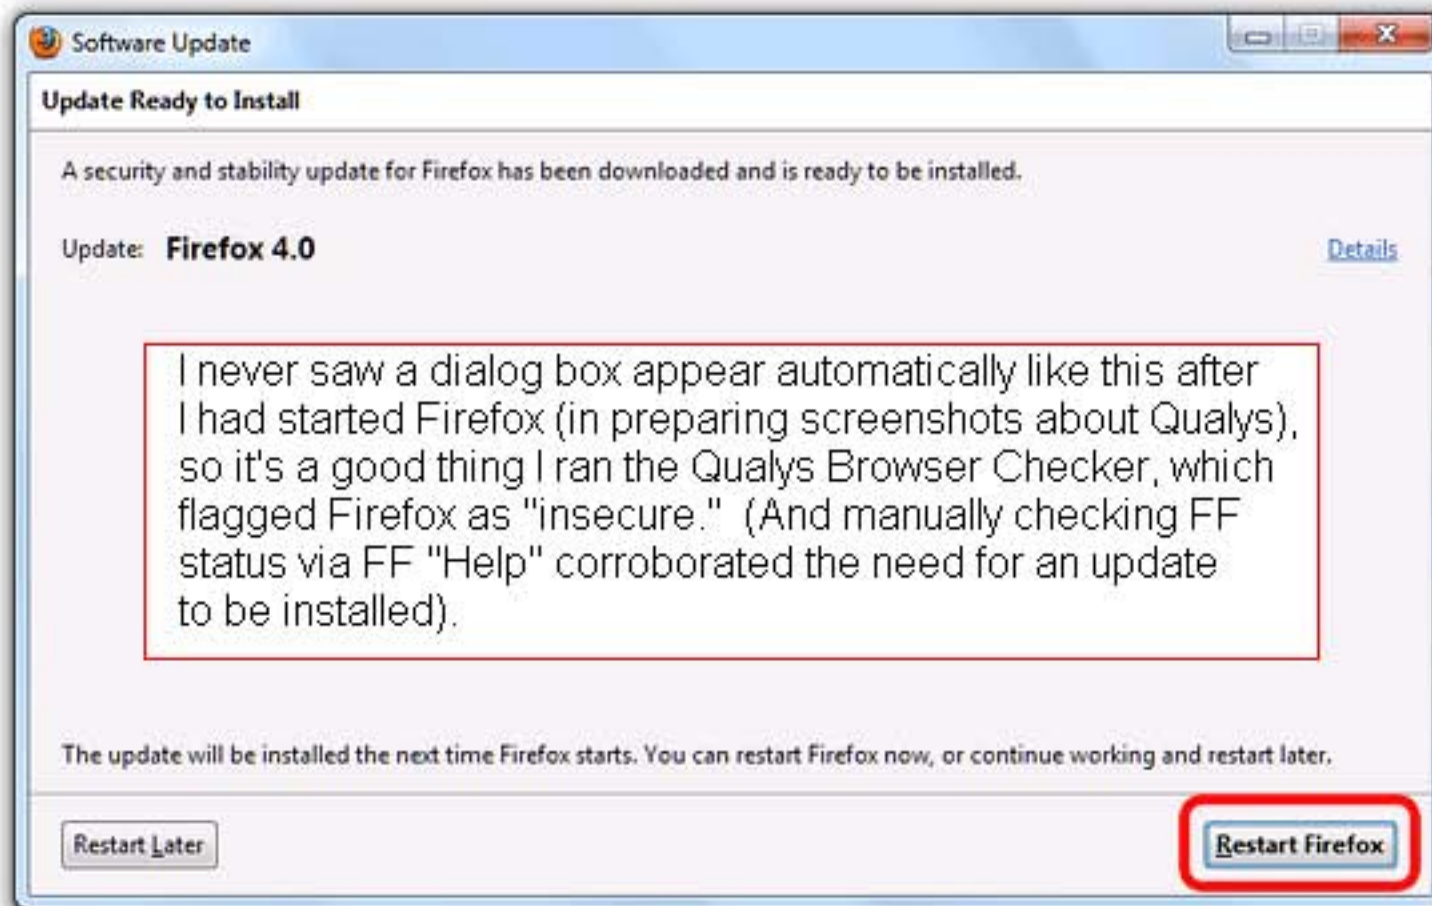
Software Update

Update Ready to Install

A security and stability update for Firefox has been downloaded and is ready to be installed.

Update: Firefox 4.0

Details

I never saw a dialog box appear automatically like this after I had started Firefox (in preparing screenshots about Qualys), so it's a good thing I ran the Qualys Browser Checker, which flagged Firefox as "insecure." (And manually checking FF status via FF "Help" corroborated the need for an update to be installed).

The update will be installed the next time Firefox starts. You can restart Firefox now, or continue working and restart later.

Restart Later

Restart Firefox